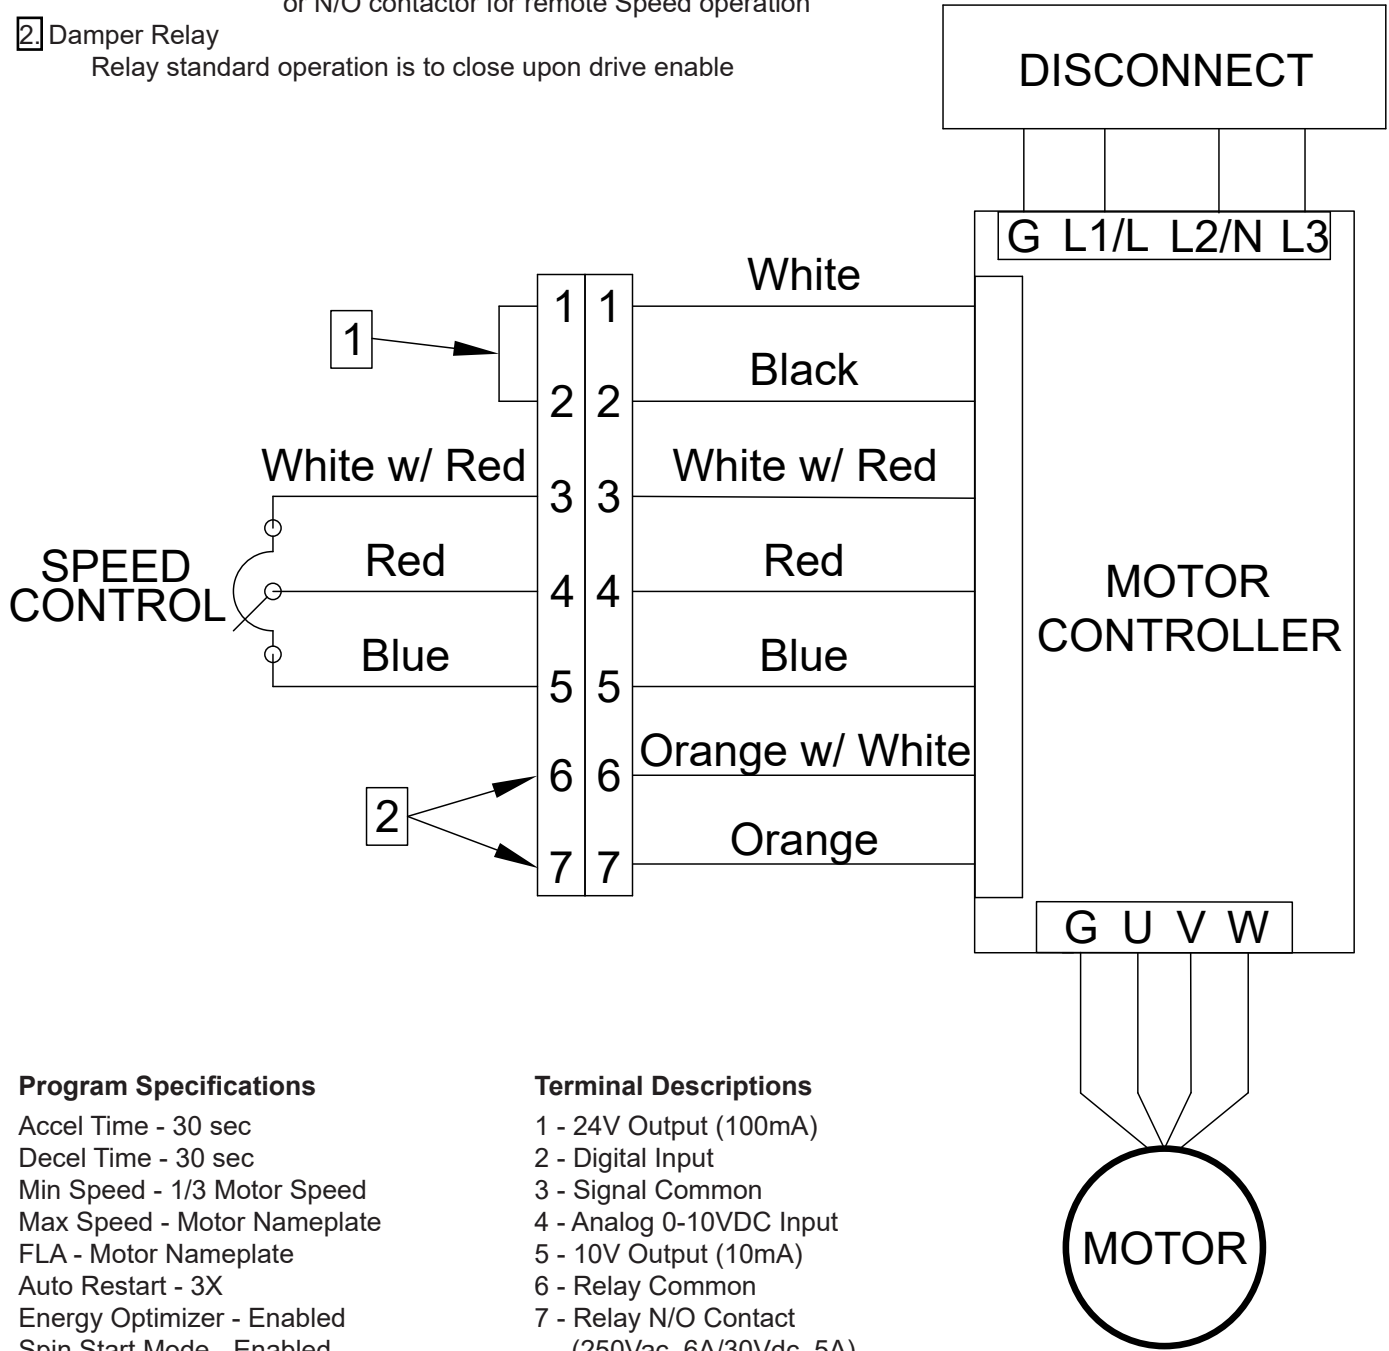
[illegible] or N/O contactor for remote Speed operation
2. Damper Relay
Relay standard operation is to close upon drive enable

DISCONNECT

G L1/L L2/N L3

1

White
Black
White w/ Red
Red
Blue
Orange w/ White
Orange

1 1
2 2
3 3
4 4
5 5
6 6
7 7

White w/ Red
Red
Blue

SPEED CONTROL

2

MOTOR CONTROLLER

G U V W

MOTOR

**Program Specifications**
Accel Time - 30 sec
Decel Time - 30 sec
Min Speed - 1/3 Motor Speed
Max Speed - Motor Nameplate
FLA - Motor Nameplate
Auto Restart - 3X
Energy Optimizer - Enabled
Spin Start Mode - Enabled

**Terminal Descriptions**
1 - 24V Output (100mA)
2 - Digital Input
3 - Signal Common
4 - Analog 0-10VDC Input
5 - 10V Output (10mA)
6 - Relay Common
7 - Relay N/O Contact
(250Vac, 6A/30Vdc, 5A)